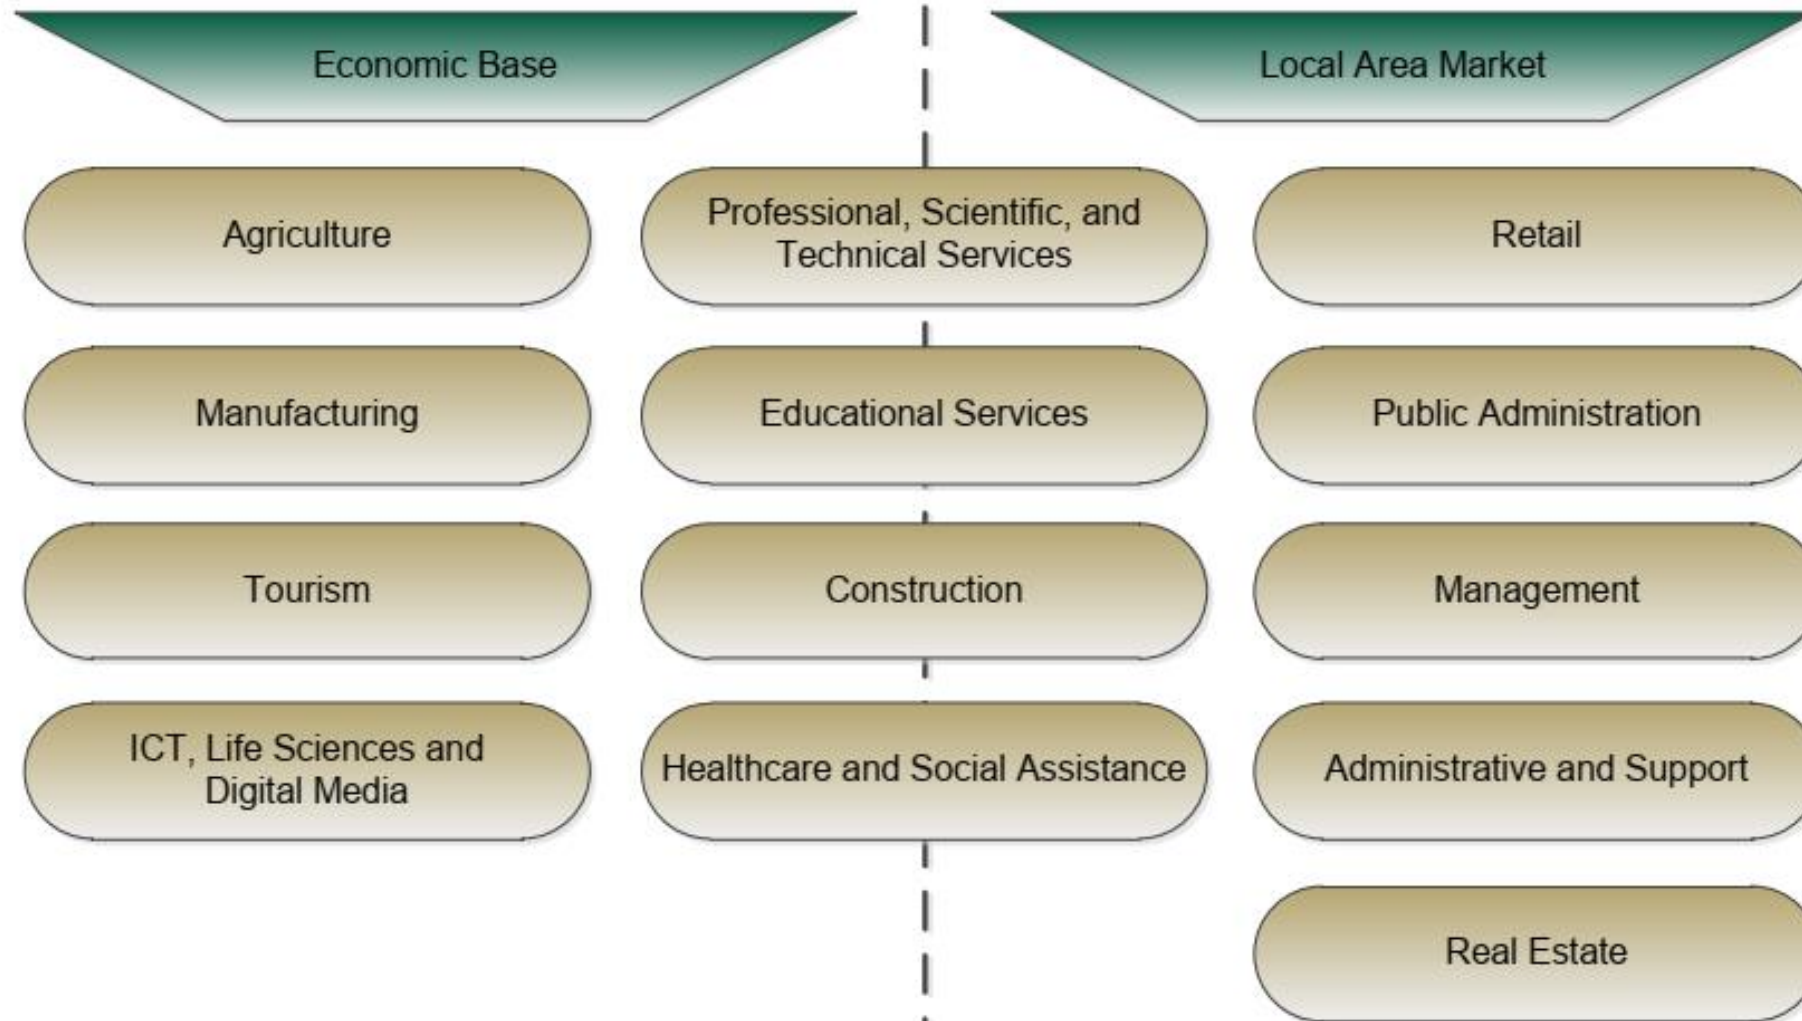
Economic Base

Local Area Market

Agriculture

Professional, Scientific, and Technical Services

Retail

Manufacturing

Educational Services

Public Administration

Tourism

Construction

Management

ICT, Life Sciences and Digital Media

Healthcare and Social Assistance

Administrative and Support

Real Estate